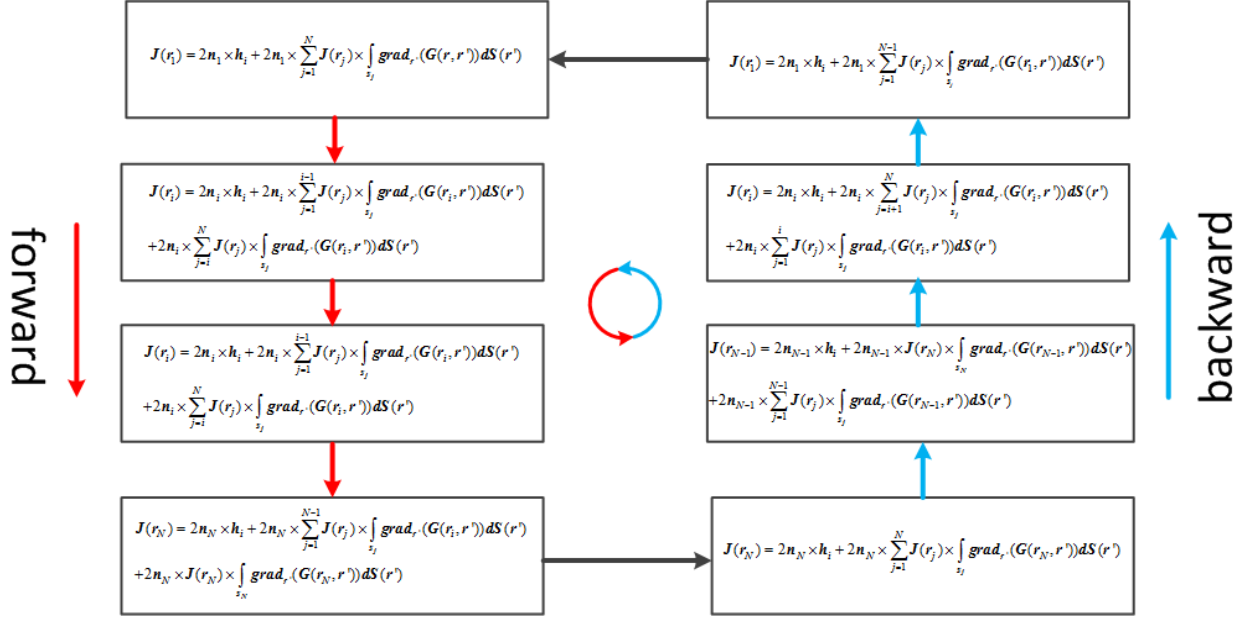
$J(r_1) = 2n_1 \times h_i + 2n_1 \times \sum_{j=1}^{N} J(r_j) \times \int_{s_j} grad_{r'}(G(r, r'))dS(r')$

$J(r_i) = 2n_i \times h_i + 2n_i \times \sum_{j=1}^{i-1} J(r_j) \times \int_{s_j} grad_{r'}(G(r_i, r'))dS(r')$
$+2n_i \times \sum_{j=i}^{N} J(r_j) \times \int_{s_j} grad_{r'}(G(r_i, r'))dS(r')$

$J(r_i) = 2n_i \times h_i + 2n_i \times \sum_{j=1}^{i-1} J(r_j) \times \int_{s_j} grad_{r'}(G(r_i, r'))dS(r')$
$+2n_i \times \sum_{j=i}^{N} J(r_j) \times \int_{s_j} grad_{r'}(G(r_i, r'))dS(r')$

$J(r_N) = 2n_N \times h_i + 2n_N \times \sum_{j=1}^{N-1} J(r_j) \times \int_{s_j} grad_{r'}(G(r_i, r'))dS(r')$
$+2n_N \times J(r_N) \times \int_{s_N} grad_{r'}(G(r_N, r'))dS(r')$

forward

$J(r_1) = 2n_1 \times h_i + 2n_1 \times \sum_{j=1}^{N-1} J(r_j) \times \int_{s_j} grad_{r'}(G(r_1, r'))dS(r')$

$J(r_i) = 2n_i \times h_i + 2n_i \times \sum_{j=i+1}^{N} J(r_j) \times \int_{s_j} grad_{r'}(G(r_i, r'))dS(r')$
$+2n_i \times \sum_{j=1}^{i} J(r_j) \times \int_{s_j} grad_{r'}(G(r_i, r'))dS(r')$

$J(r_{N-1}) = 2n_{N-1} \times h_i + 2n_{N-1} \times J(r_N) \times \int_{s_N} grad_{r'}(G(r_{N-1}, r'))dS(r')$
$+2n_{N-1} \times \sum_{j=1}^{N-1} J(r_j) \times \int_{s_j} grad_{r'}(G(r_{N-1}, r'))dS(r')$

$J(r_N) = 2n_N \times h_i + 2n_N \times \sum_{j=1}^{N} J(r_j) \times \int_{s_j} grad_{r'}(G(r_N, r'))dS(r')$

backward